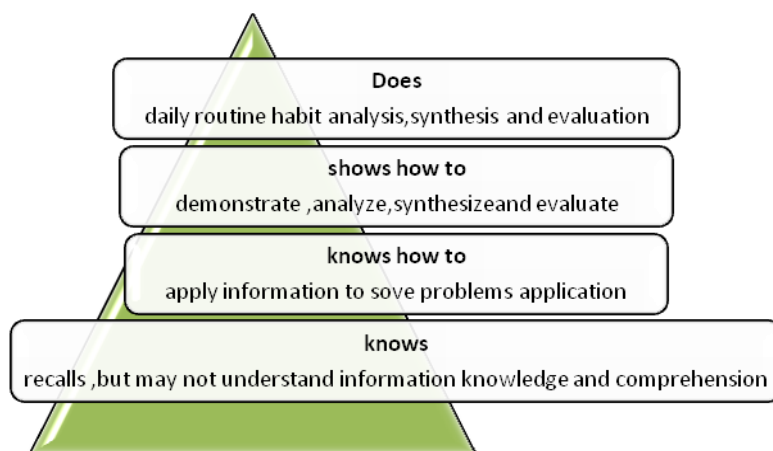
Does
daily routine habit analysis,synthesis and evaluation

shows how to
demonstrate ,analyze,synthesizeand evaluate

knows how to
apply information to sove problems application

knows
recalls ,but may not understand information knowledge and comprehension